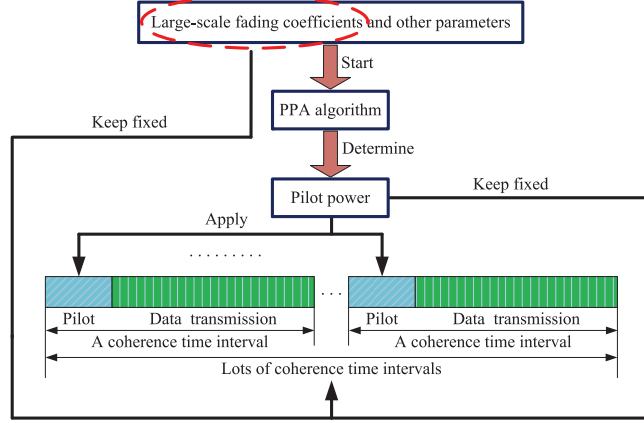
Large-scale fading coefficients and other parameters

Start

PPA algorithm

Keep fixed

Determine

Pilot power

Keep fixed

Apply

.........

...

Pilot

Data transmission

Pilot

Data transmission

A coherence time interval

A coherence time interval

Lots of coherence time intervals